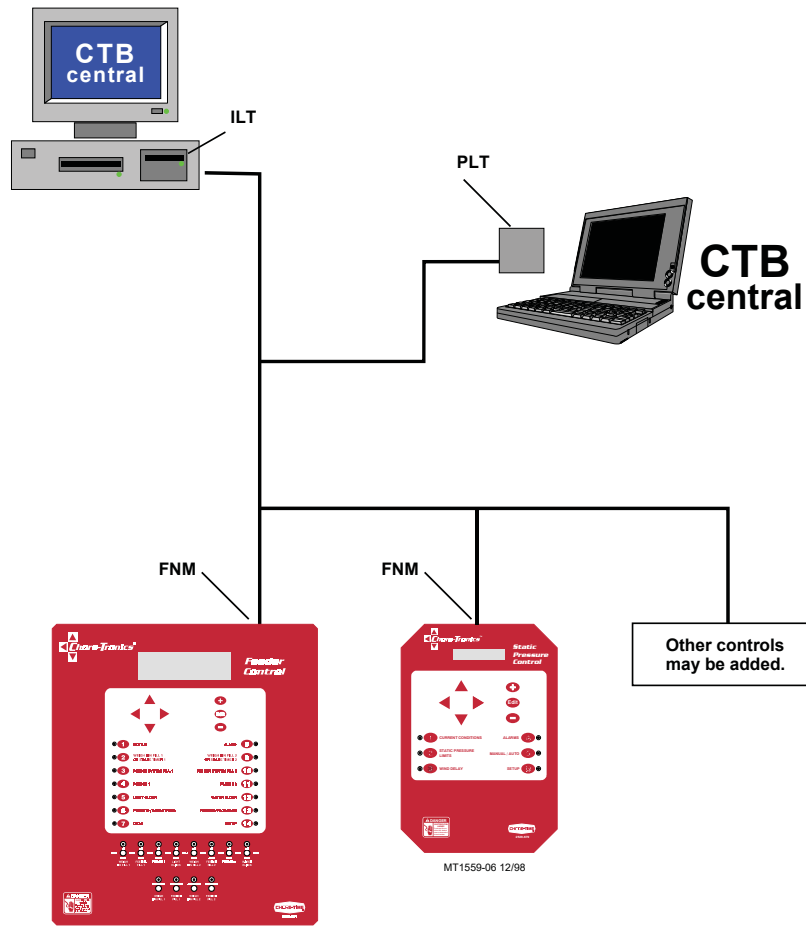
CTB central

ILT

PLT

CTB central

FNM

FNM

Chore-Tronics

Feeder Control

Chore-Tronics

Static Pressure Control

CURRENT CONDITIONS

ALARMS

STATIC PRESSURE LIMITS

MANUAL / AUTO

WIND DELAY

SETUP

Edit

Other controls may be added.

MT1559-06 12/98